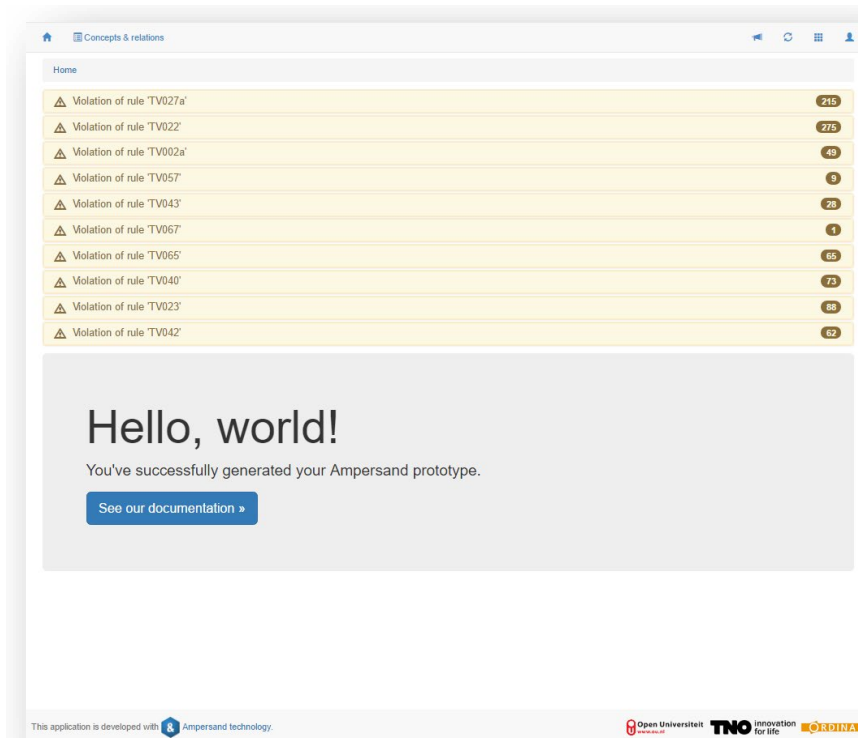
Concepts & relations

Home

Violation of rule 'TV027a' 215
Violation of rule 'TV022' 275
Violation of rule 'TV002a' 49
Violation of rule 'TV057' 9
Violation of rule 'TV043' 28
Violation of rule 'TV067' 1
Violation of rule 'TV065' 65
Violation of rule 'TV040' 73
Violation of rule 'TV023' 88
Violation of rule 'TV042' 62

Hello, world!

You've successfully generated your Ampersand prototype.

See our documentation »

This application is developed with Ampersand technology.

Open Universiteit www.ou.nl TNO innovation for life ORDINA